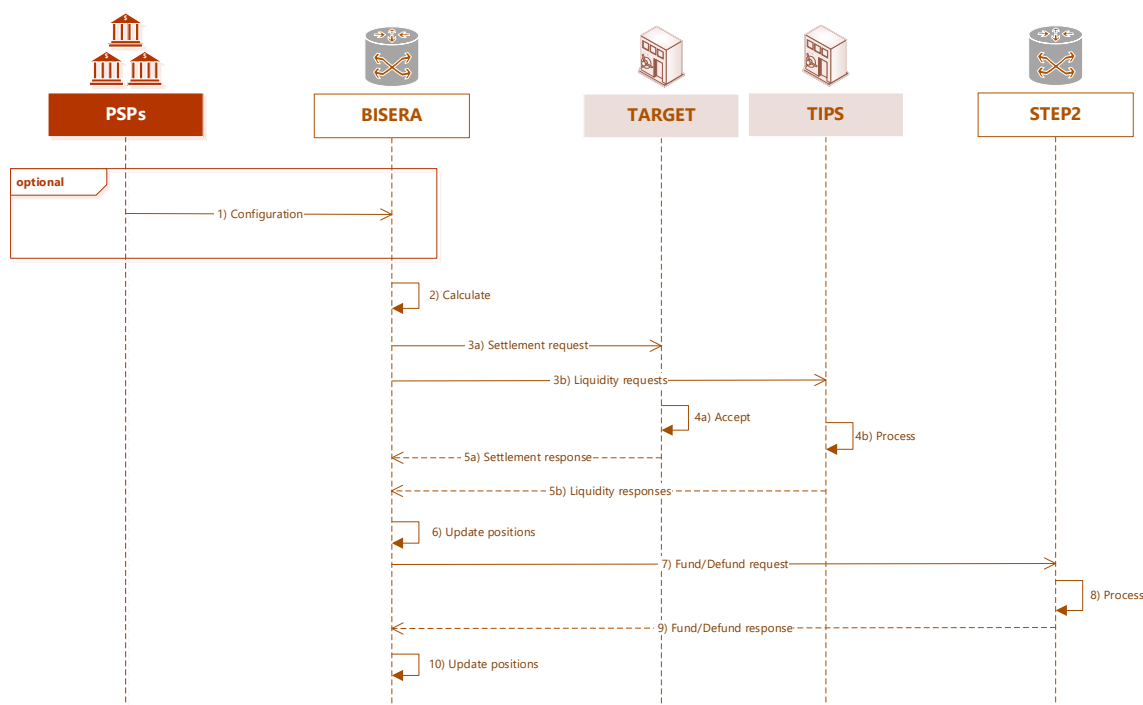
PSPs

BISERA

TARGET

TIPS

STEP2

optional

1) Configuration

2) Calculate

3a) Settlement request

3b) Liquidity requests

4a) Accept

4b) Process

5a) Settlement response

5b) Liquidity responses

6) Update positions

7) Fund/Defund request

8) Process

9) Fund/Defund response

10) Update positions